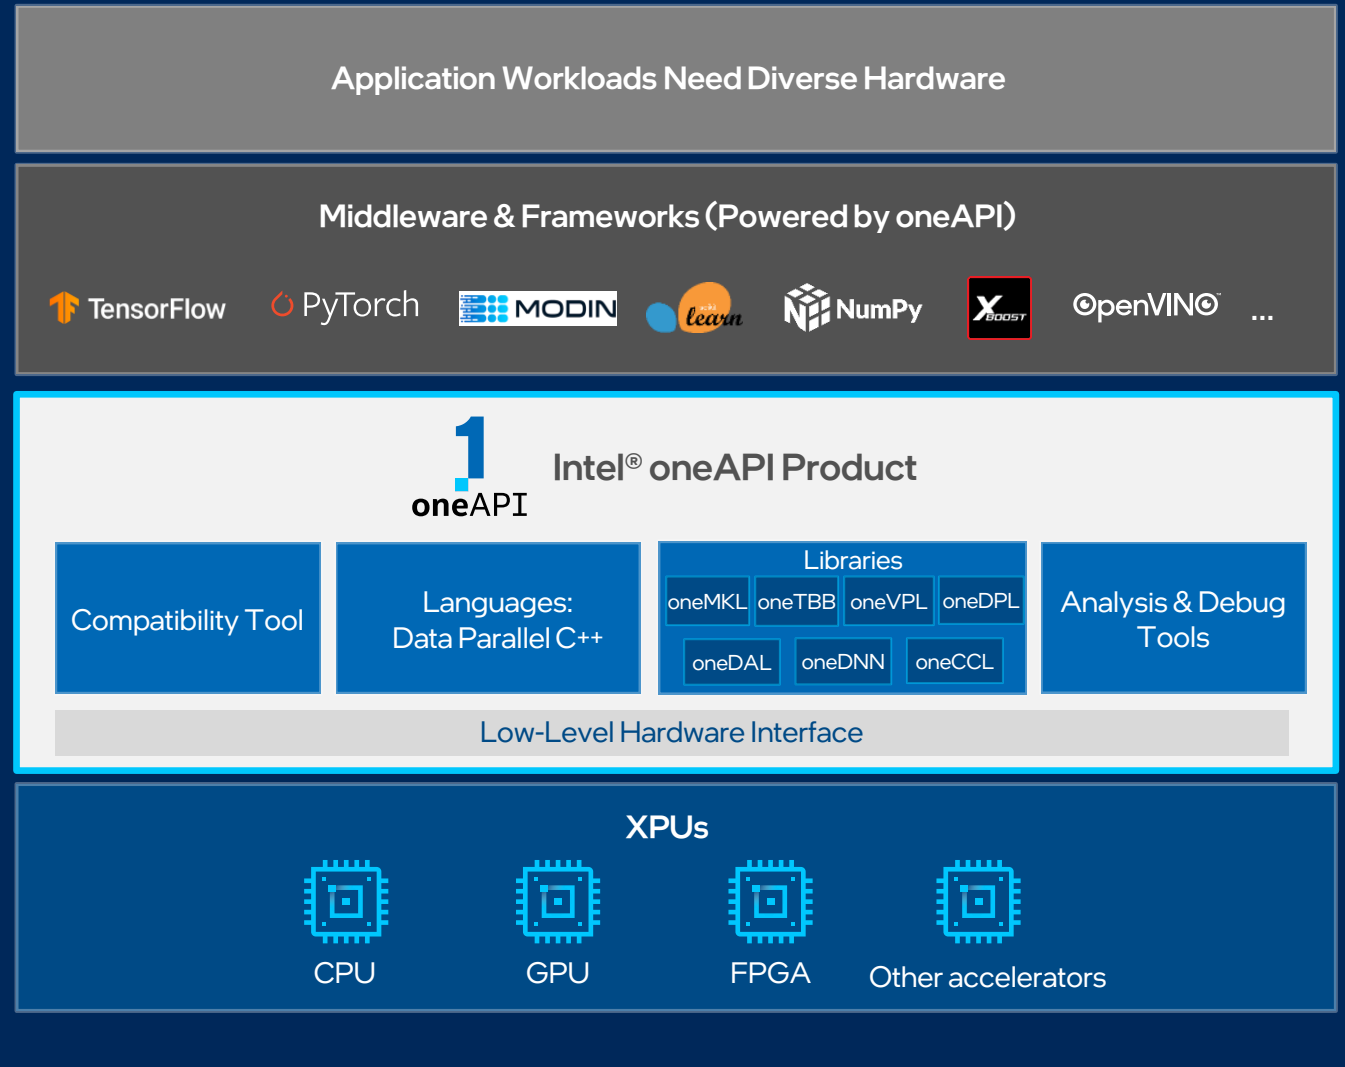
Application Workloads Need Diverse Hardware

Middleware & Frameworks (Powered by oneAPI)

TensorFlow PyTorch MODIN learn NumPy XBoost OpenVINO ...

1 oneAPI

Intel® oneAPI Product

Compatibility Tool

Languages: Data Parallel C++

Libraries

| oneMKL | oneTBB | oneVPL | oneDPL |
|---|---|---|---|
| oneDAL | oneDNN | oneCCL | |

Analysis & Debug Tools

Low-Level Hardware Interface

XPUs

CPU GPU FPGA Other accelerators